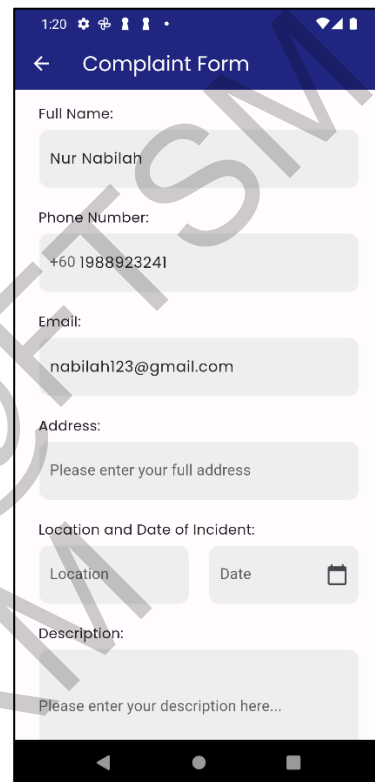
1:20

Complaint Form

Full Name:

Nur Nabilah

Phone Number:

+60 1988923241

Email:

nabilah123@gmail.com

Address:

Please enter your full address

Location and Date of Incident:

Location

Date

Description:

Please enter your description here...

UTM